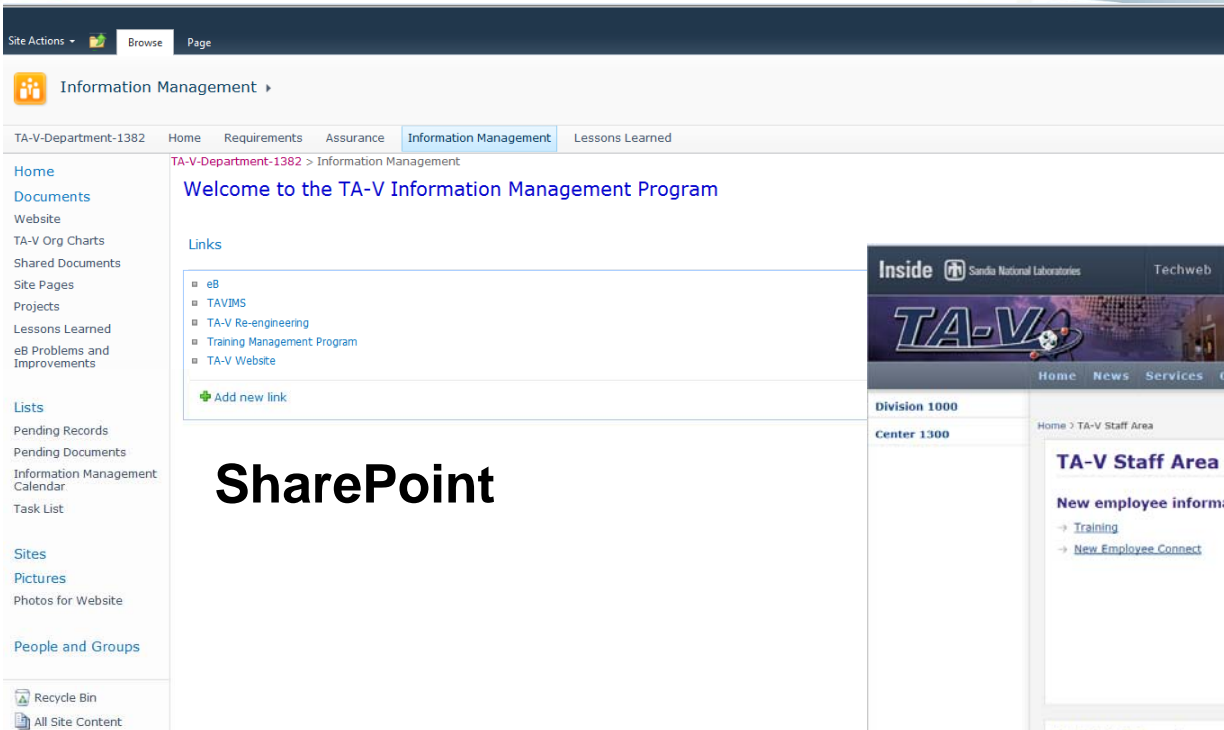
Site Actions ▾ Browse Page

Information Management ▸

TA-V-Department-1382 Home Requirements Assurance Information Management Lessons Learned

TA-V-Department-1382 > Information Management

Welcome to the TA-V Information Management Program

Home
Documents
Website
TA-V Org Charts
Shared Documents
Site Pages
Projects
Lessons Learned
eB Problems and Improvements

Lists
Pending Records
Pending Documents
Information Management Calendar
Task List

Sites
Pictures
Photos for Website

People and Groups

Recycle Bin
All Site Content

Links

eB
TAVIMS
TA-V Re-engineering
Training Management Program
TA-V Website

Add new link

SharePoint

Inside Sandia National Laboratories Techweb

TA-V

Home News Services

Division 1000
Center 1300

Home > TA-V Staff Area

TA-V Staff Area

New employee informa

Training
New Employee Connect